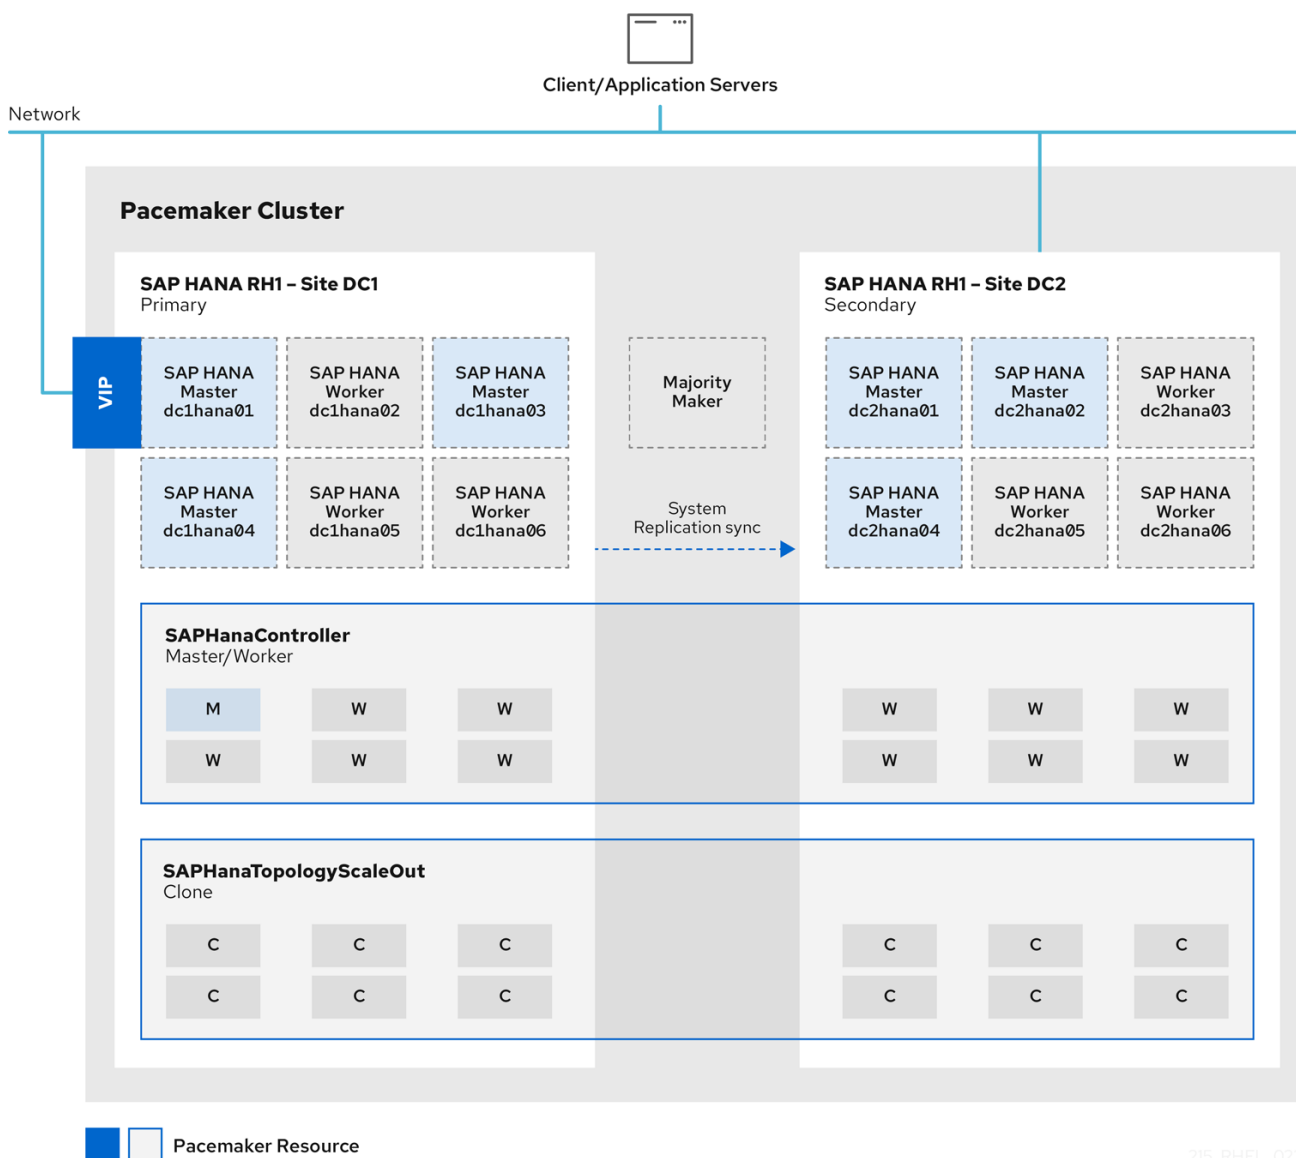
Client/Application Servers

Network

Pacemaker Cluster

SAP HANA RH1 – Site DC1
Primary

VIP

SAP HANA Master dc1hana01

SAP HANA Worker dc1hana02

SAP HANA Master dc1hana03

SAP HANA Master dc1hana04

SAP HANA Worker dc1hana05

SAP HANA Worker dc1hana06

Majority Maker

System Replication sync

SAP HANA RH1 – Site DC2
Secondary

SAP HANA Master dc2hana01

SAP HANA Master dc2hana02

SAP HANA Worker dc2hana03

SAP HANA Master dc2hana04

SAP HANA Worker dc2hana05

SAP HANA Worker dc2hana06

SAPHanaController
Master/Worker

M W W
W W W

W W W
W W W

SAPHanaTopologyScaleOut
Clone

C C C
C C C

C C C
C C C

Pacemaker Resource

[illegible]